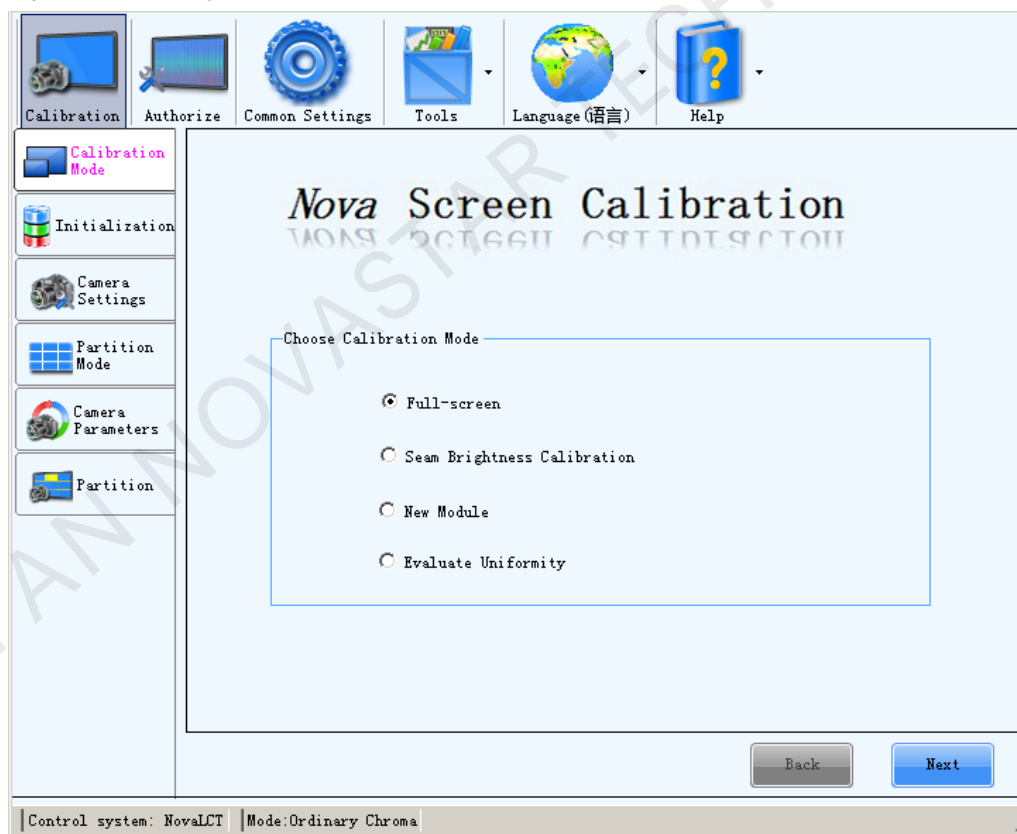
Calibration | Authorize | Common Settings | Tools | Language(语言) | Help

Calibration Mode

Initialization

Camera Settings

Partition Mode

Camera Parameters

Partition

Nova Screen Calibration

Choose Calibration Mode

Full-screen

Seam Brightness Calibration

New Module

Evaluate Uniformity

Back

Next

Control system: NovaLCT | Mode:Ordinary Chroma

XI'AN NOVASTAR TECH